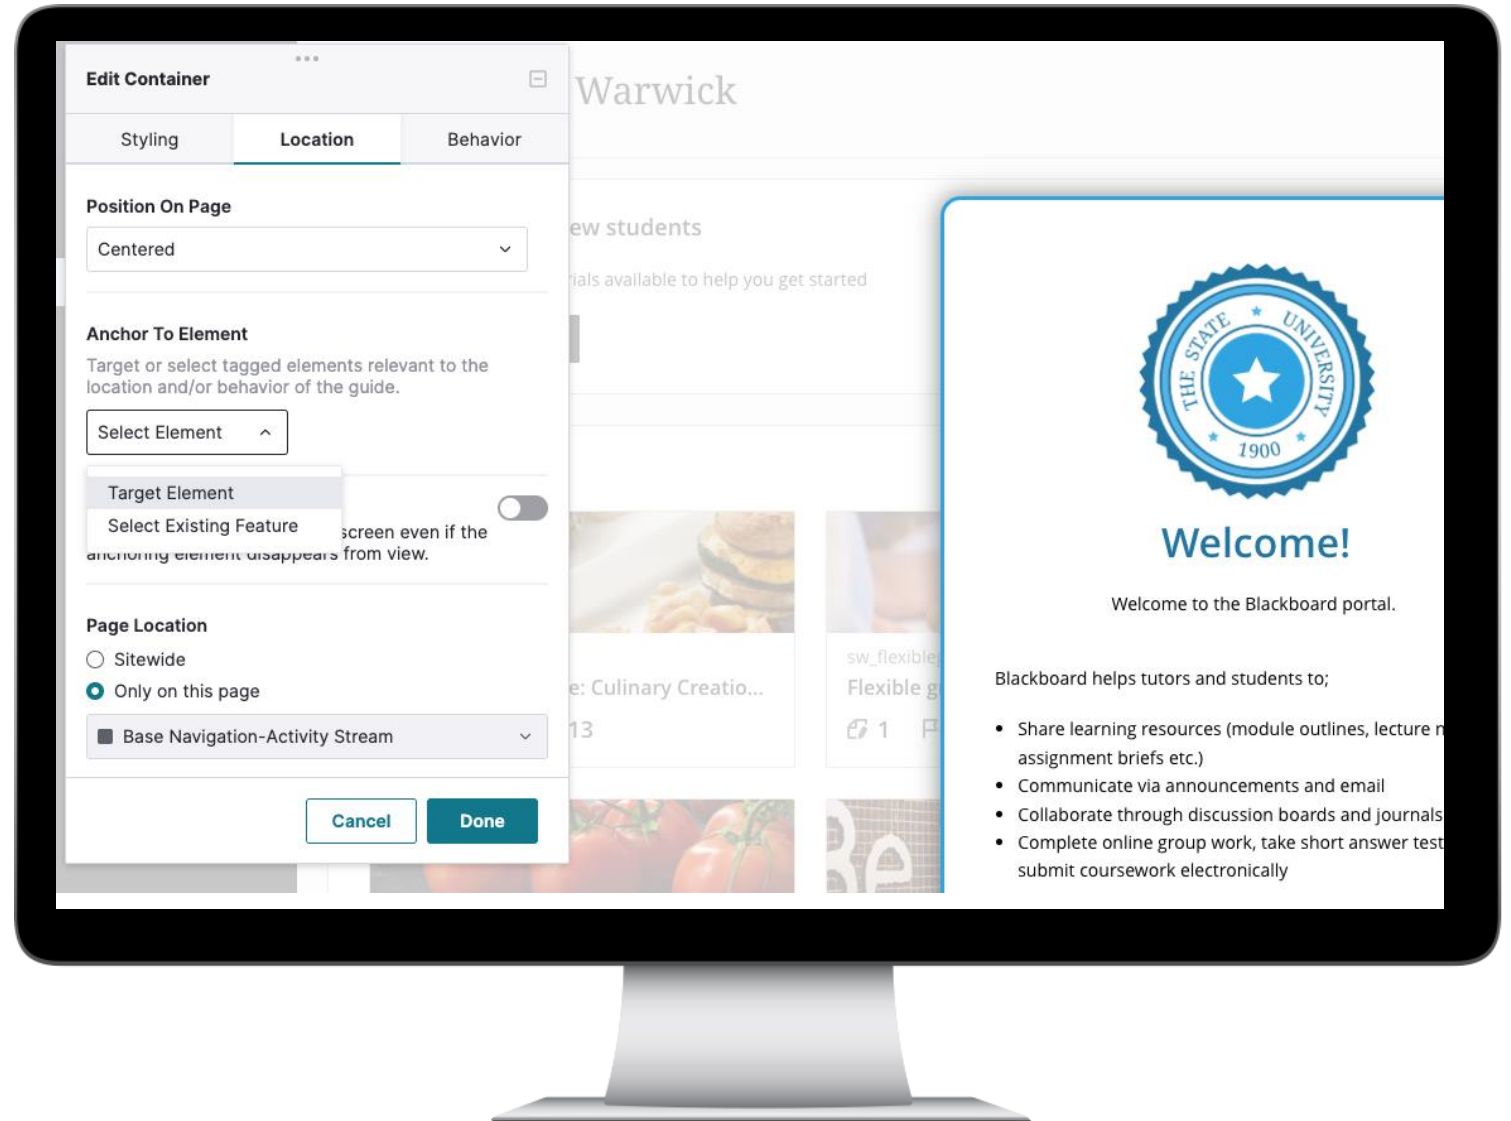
Edit Container

Styling
Location
Behavior

Position On Page

Centered

Anchor To Element

Target or select tagged elements relevant to the location and/or behavior of the guide.

Select Element

Target Element
Select Existing Feature

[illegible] screen even if the anchoring element disappears from view.

Page Location

Sitewide
Only on this page

Base Navigation-Activity Stream

Cancel
Done

Warwick

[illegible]ew students

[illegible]ials available to help you get started

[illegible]e: Culinary Creatio...
13

sw_flexible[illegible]
Flexible g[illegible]
1

THE STATE ★ UNIVERSITY
★ 1900 ★

Welcome!

Welcome to the Blackboard portal.

Blackboard helps tutors and students to;

- Share learning resources (module outlines, lecture n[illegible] assignment briefs etc.)
- Communicate via announcements and email
- Collaborate through discussion boards and journals
- Complete online group work, take short answer test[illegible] submit coursework electronically